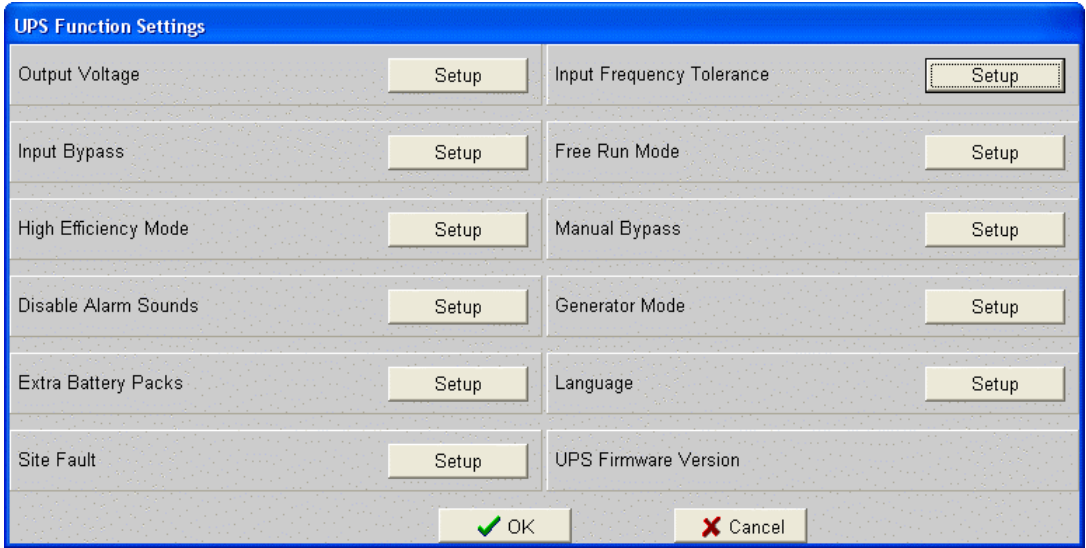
UPS Function Settings

Output Voltage Setup

Input Frequency Tolerance Setup

Input Bypass Setup

Free Run Mode Setup

High Efficiency Mode Setup

Manual Bypass Setup

Disable Alarm Sounds Setup

Generator Mode Setup

Extra Battery Packs Setup

Language Setup

Site Fault Setup

UPS Firmware Version

OK

Cancel